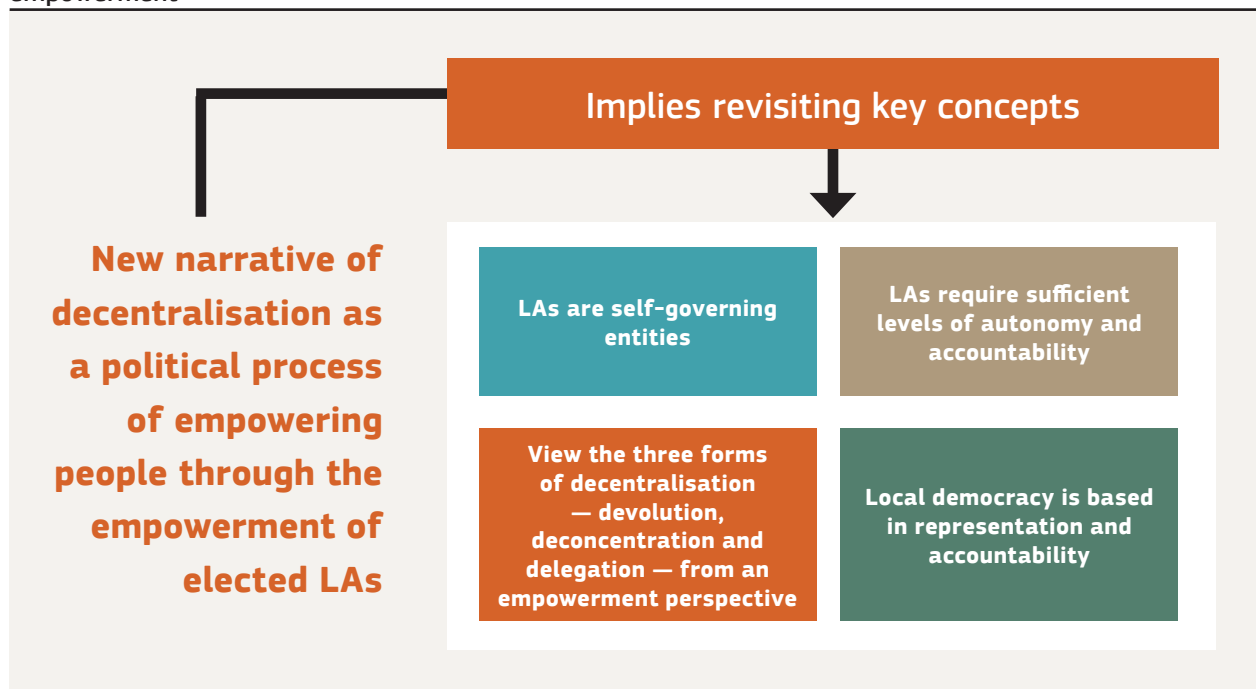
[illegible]

Implies revisiting key concepts

New narrative of decentralisation as a political process of empowering people through the empowerment of elected LAs

LAs are self-governing entities

LAs require sufficient levels of autonomy and accountability

View the three forms of decentralisation — devolution, deconcentration and delegation — from an empowerment perspective

Local democracy is based in representation and accountability